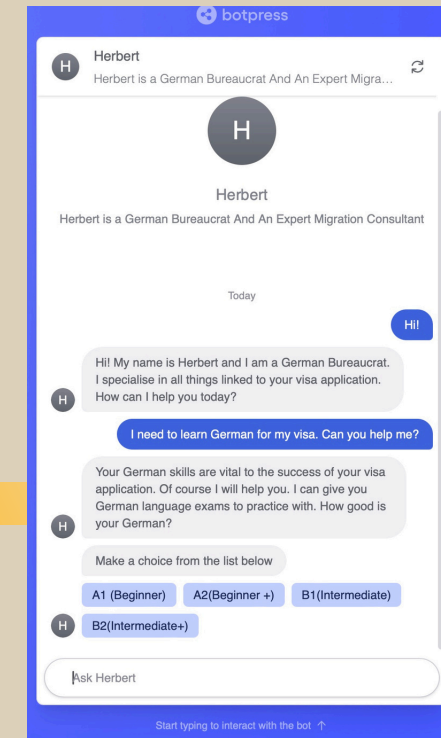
botpress

H

Herbert

Herbert is a German Bureaucrat And An Expert Migra...

H

Herbert

Herbert is a German Bureaucrat And An Expert Migration Consultant

Today

Hi!

H

Hi! My name is Herbert and I am a German Bureaucrat. I specialise in all things linked to your visa application. How can I help you today?

I need to learn German for my visa. Can you help me?

H

Your German skills are vital to the success of your visa application. Of course I will help you. I can give you German language exams to practice with. How good is your German?

Make a choice from the list below

A1 (Beginner)

A2(Beginner +)

B1(Intermediate)

H

B2(Intermediate+)

Ask Herbert

Start typing to interact with the bot ↑